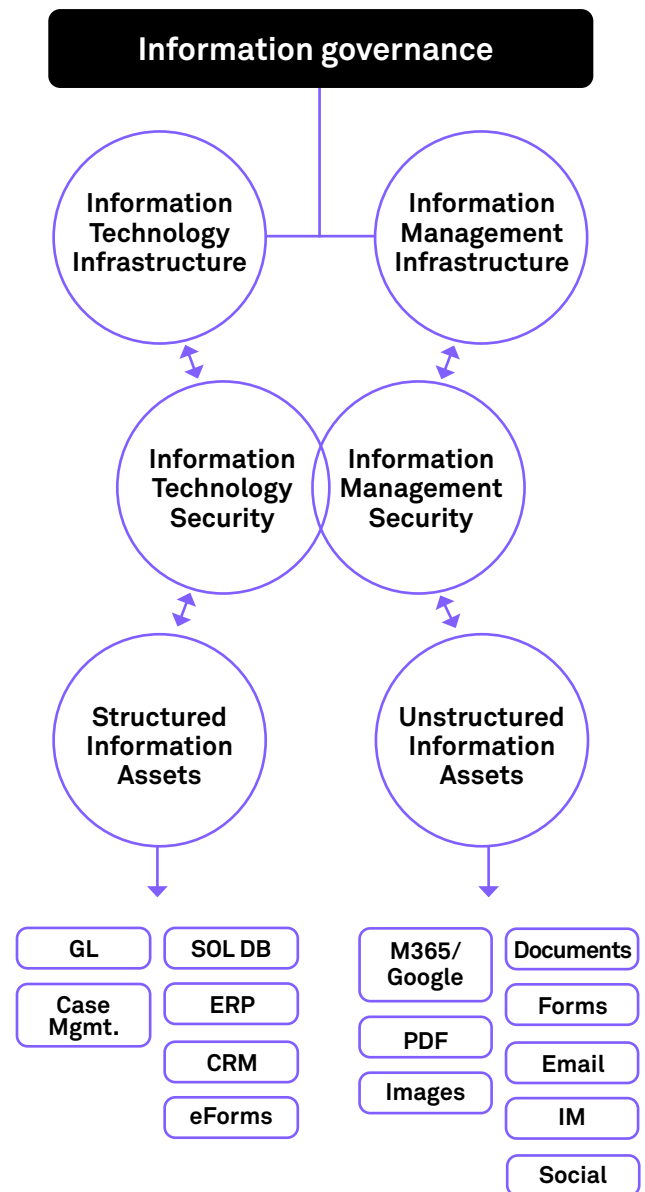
Information governance

Information Technology Infrastructure

Information Management Infrastructure

Information Technology Security

Information Management Security

Structured Information Assets

Unstructured Information Assets

GL

Case Mgmt.

SOL DB

ERP

CRM

eForms

M365/ Google

PDF

Images

Documents

Forms

Email

IM

Social